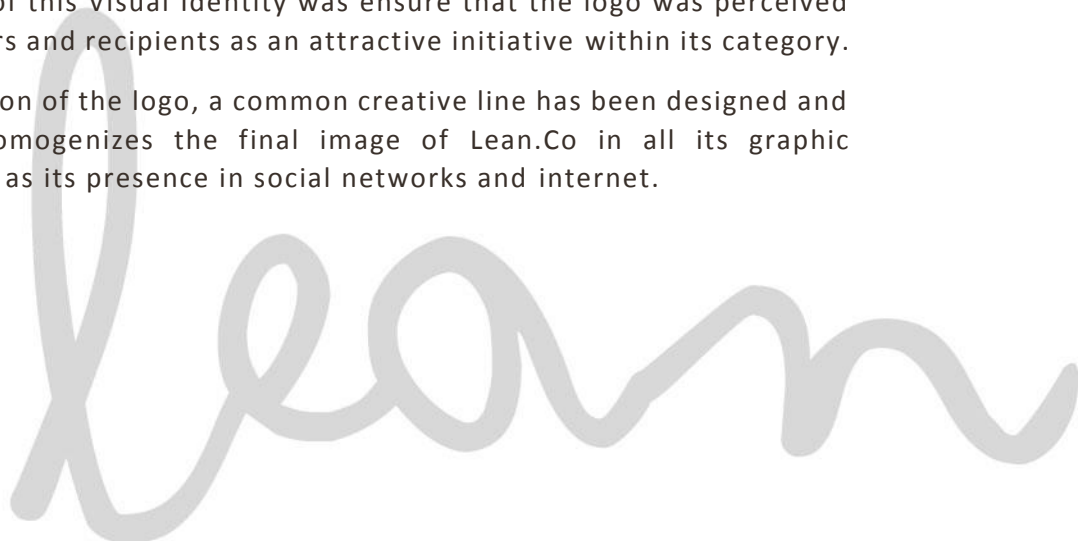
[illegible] of this visual identity was ensure that the logo was perceived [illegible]rs and recipients as an attractive initiative within its category.

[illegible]on of the logo, a common creative line has been designed and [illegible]omogenizes the final image of Lean.Co in all its graphic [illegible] as its presence in social networks and internet.

lean